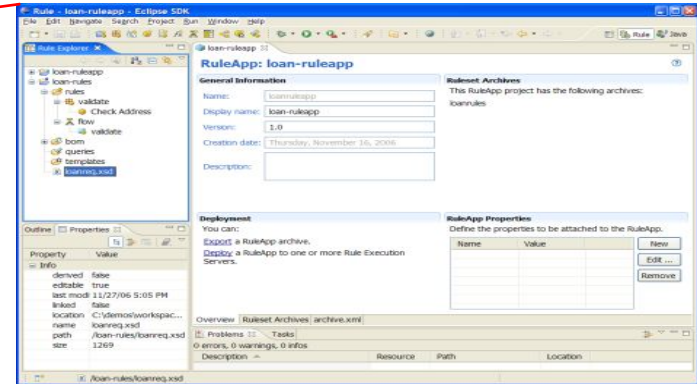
Rule - loan-ruleapp - Eclipse SDK

File Edit Navigate Search Project Run Window Help

Rule Java

Rule Explorer

loan-ruleapp
loan-rules
rules
validate
Check Address
flow
validate
bom
queries
templates
loanreq.xsd

loan-ruleapp

RuleApp: loan-ruleapp

General Information

Name: loanruleapp
Display name: loan-ruleapp
Version: 1.0
Creation date: Thursday, November 16, 2006
Description:

Ruleset Archives

This RuleApp project has the following archives:
loanrules

Deployment

You can:
Export a RuleApp archive.
Deploy a RuleApp to one or more Rule Execution Servers.

RuleApp Properties

Define the properties to be attached to the RuleApp.

| Name | Value |
|---|---|

New
Edit ...
Remove

Overview Ruleset Archives archive.xml

Outline Properties

| Property | Value |
|---|---|
| Info | |
| derived | false |
| editable | true |
| last modi | 11/27/06 5:05 PM |
| linked | false |
| location | C:\demos\workspac... |
| name | loanreq.xsd |
| path | /loan-rules/loanreq.xsd |
| size | 1269 |

Problems Tasks

0 errors, 0 warnings, 0 infos

| Description | Resource | Path | Location |
|---|---|---|---|

/loan-rules/loanreq.xsd